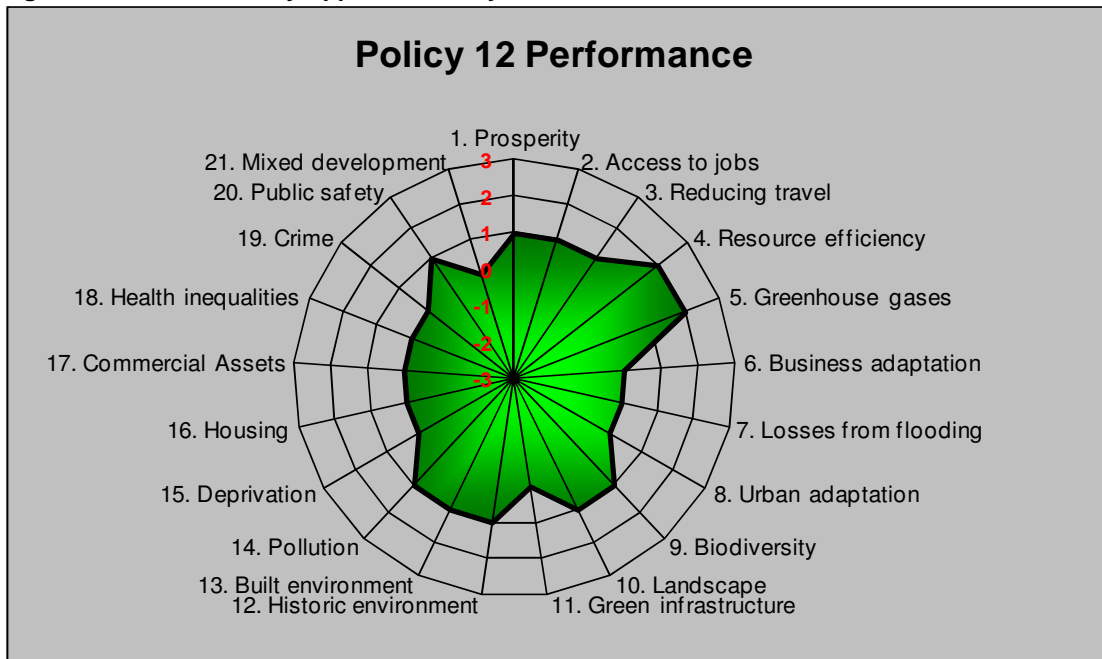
Policy 12 Performance

1. Prosperity
2. Access to jobs
3. Reducing travel
4. Resource efficiency
5. Greenhouse gases
6. Business adaptation
7. Losses from flooding
8. Urban adaptation
9. Biodiversity
10. Landscape
11. Green infrastructure
12. Historic environment
13. Built environment
14. Pollution
15. Deprivation
16. Housing
17. Commercial Assets
18. Health inequalities
19. Crime
20. Public safety
21. Mixed development

3
2
1
0
-1
-2
-3